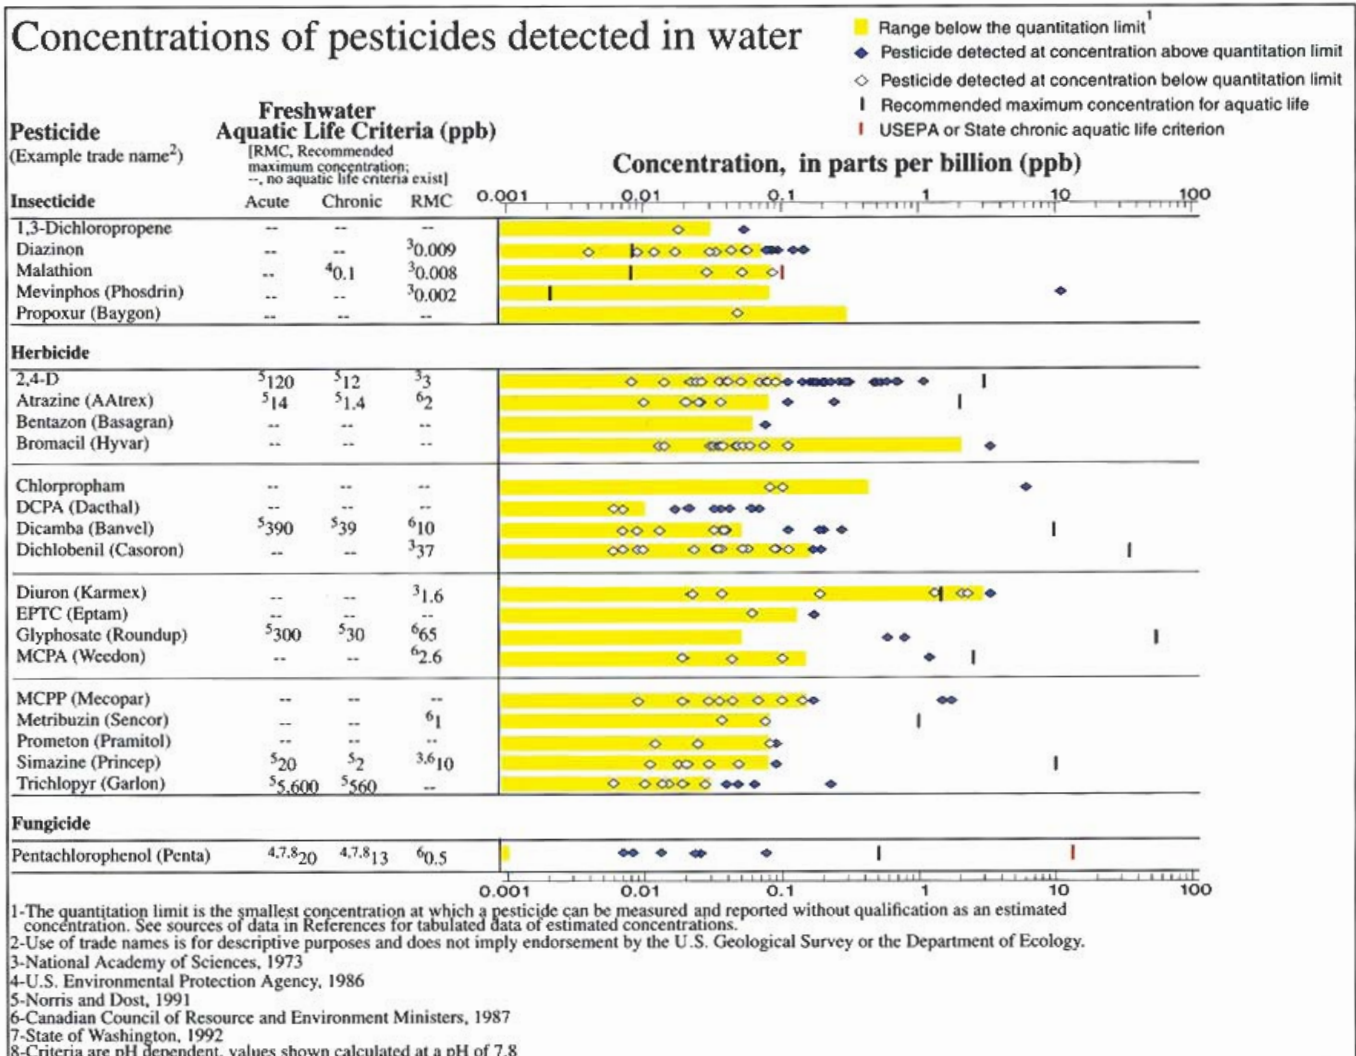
Concentrations of pesticides detected in water

Range below the quantitation limit$^1$
Pesticide detected at concentration above quantitation limit
Pesticide detected at concentration below quantitation limit
Recommended maximum concentration for aquatic life
USEPA or State chronic aquatic life criterion

Pesticide
(Example trade name$^2$)

Freshwater Aquatic Life Criteria (ppb)
[RMC, Recommended maximum concentration; --, no aquatic life criteria exist]

Concentration, in parts per billion (ppb)

| Insecticide | Acute | Chronic | RMC |
|---|---|---|---|
| 1,3-Dichloropropene | -- | -- | -- |
| Diazinon | -- | -- | $^3$0.009 |
| Malathion | -- | $^4$0.1 | $^3$0.008 |
| Mevinphos (Phosdrin) | -- | -- | $^3$0.002 |
| Propoxur (Baygon) | -- | -- | -- |
| **Herbicide** | | | |
| 2,4-D | $^5$120 | $^5$12 | $^3$3 |
| Atrazine (AAtrex) | $^5$14 | $^5$1.4 | $^6$2 |
| Bentazon (Basagran) | -- | -- | -- |
| Bromacil (Hyvar) | -- | -- | -- |
| Chlorpropham | -- | -- | -- |
| DCPA (Dacthal) | -- | -- | -- |
| Dicamba (Banvel) | $^5$390 | $^5$39 | $^6$10 |
| Dichlobenil (Casoron) | -- | -- | $^3$37 |
| Diuron (Karmex) | -- | -- | $^3$1.6 |
| EPTC (Eptam) | -- | -- | -- |
| Glyphosate (Roundup) | $^5$300 | $^5$30 | $^6$65 |
| MCPA (Weedon) | -- | -- | $^6$2.6 |
| MCPP (Mecopar) | -- | -- | -- |
| Metribuzin (Sencor) | -- | -- | $^6$1 |
| Prometon (Pramitol) | -- | -- | -- |
| Simazine (Princep) | $^5$20 | $^5$2 | $^{3,6}$10 |
| Trichlopyr (Garlon) | $^5$5,600 | $^5$560 | -- |
| **Fungicide** | | | |
| Pentachlorophenol (Penta) | $^{4,7,8}$20 | $^{4,7,8}$13 | $^6$0.5 |

0.001 0.01 0.1 1 10 100

1-The quantitation limit is the smallest concentration at which a pesticide can be measured and reported without qualification as an estimated concentration. See sources of data in References for tabulated data of estimated concentrations.
2-Use of trade names is for descriptive purposes and does not imply endorsement by the U.S. Geological Survey or the Department of Ecology.
3-National Academy of Sciences, 1973
4-U.S. Environmental Protection Agency, 1986
5-Norris and Dost, 1991
6-Canadian Council of Resource and Environment Ministers, 1987
7-State of Washington, 1992
8-Criteria are pH dependent, values shown calculated at a pH of 7.8